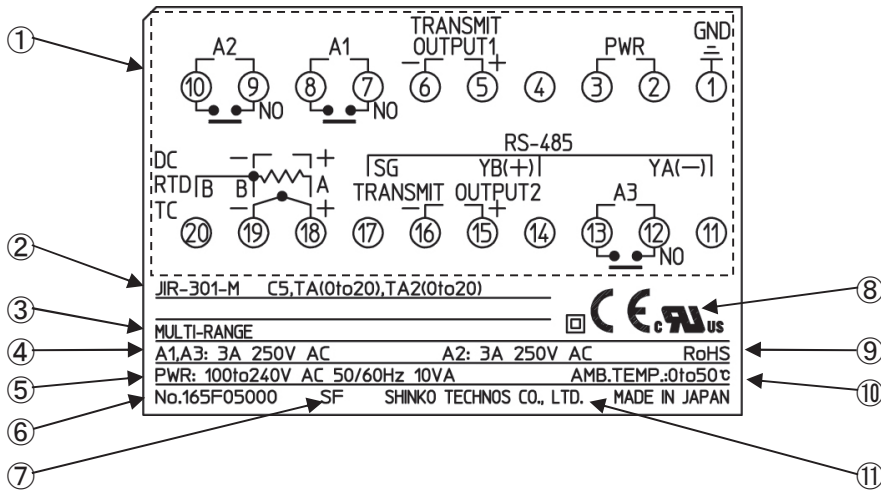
①
TRANSMIT OUTPUT1
A2 A1 − + PWR GND
⑩ ⑨ ⑧ ⑦ ⑥ ⑤ ④ ③ ② ①
NO NO

RS-485
DC − + SG YB(+) YA(−)
RTD B B A
TC − + TRANSMIT OUTPUT2 A3
− +
⑳ ⑲ ⑱ ⑰ ⑯ ⑮ ⑭ ⑬ ⑫ ⑪
NO

②
JIR-301-M C5,TA(0to20),TA2(0to20)
⑧
③
MULTI-RANGE
CE c UL us
④
A1,A3: 3A 250V AC A2: 3A 250V AC RoHS
⑨
⑤
PWR: 100to240V AC 50/60Hz 10VA AMB.TEMP.:0to50℃
⑩
⑥
No.165F05000 SF SHINKO TECHNOS CO., LTD. MADE IN JAPAN
⑦
⑪